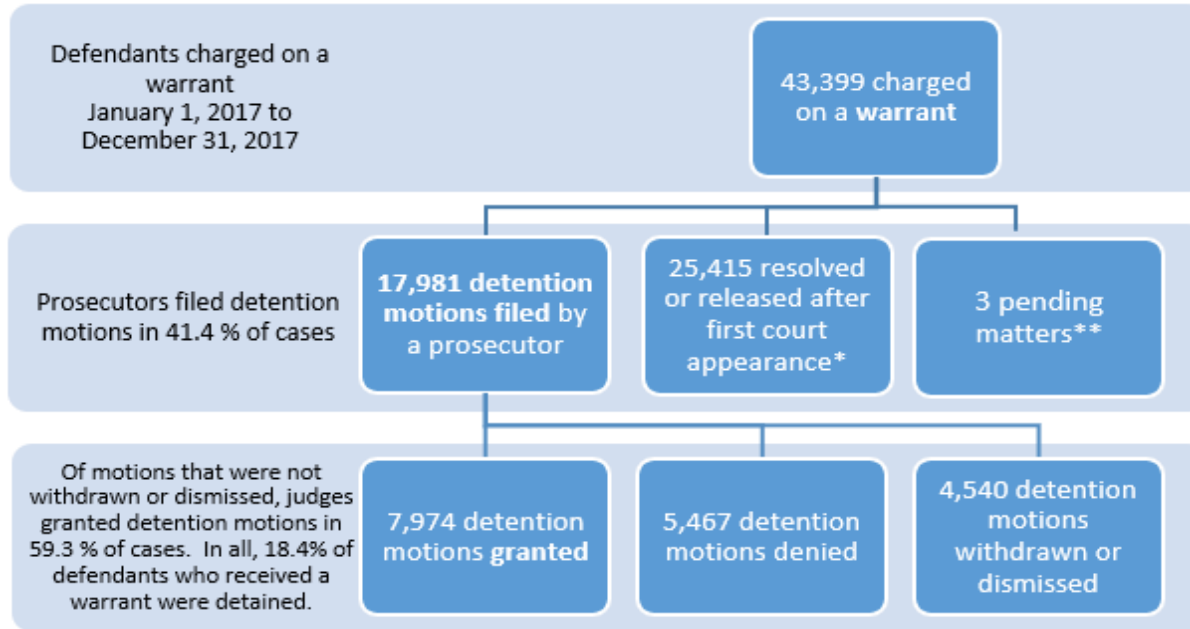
Defendants charged on a warrant
January 1, 2017 to
December 31, 2017

43,399 charged on a warrant

Prosecutors filed detention motions in 41.4 % of cases

17,981 detention motions filed by a prosecutor

25,415 resolved or released after first court appearance*

3 pending matters**

Of motions that were not withdrawn or dismissed, judges granted detention motions in 59.3 % of cases. In all, 18.4% of defendants who received a warrant were detained.

7,974 detention motions granted

5,467 detention motions denied

4,540 detention motions withdrawn or dismissed